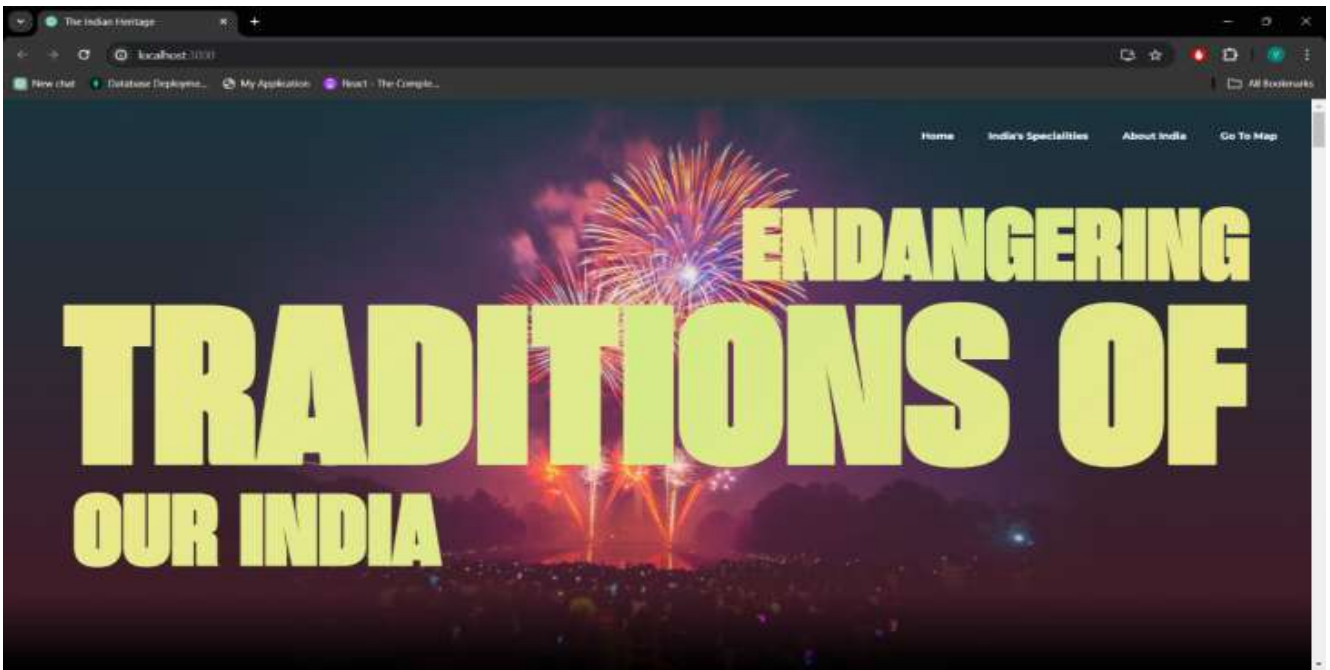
The Indian Heritage

localhost:3000

New chat
Database Deployme...
My Application
React - The Comple...
All Bookmarks

Home
India's Specialities
About India
Go To Map

ENDANGERING
TRADITIONS OF
OUR INDIA